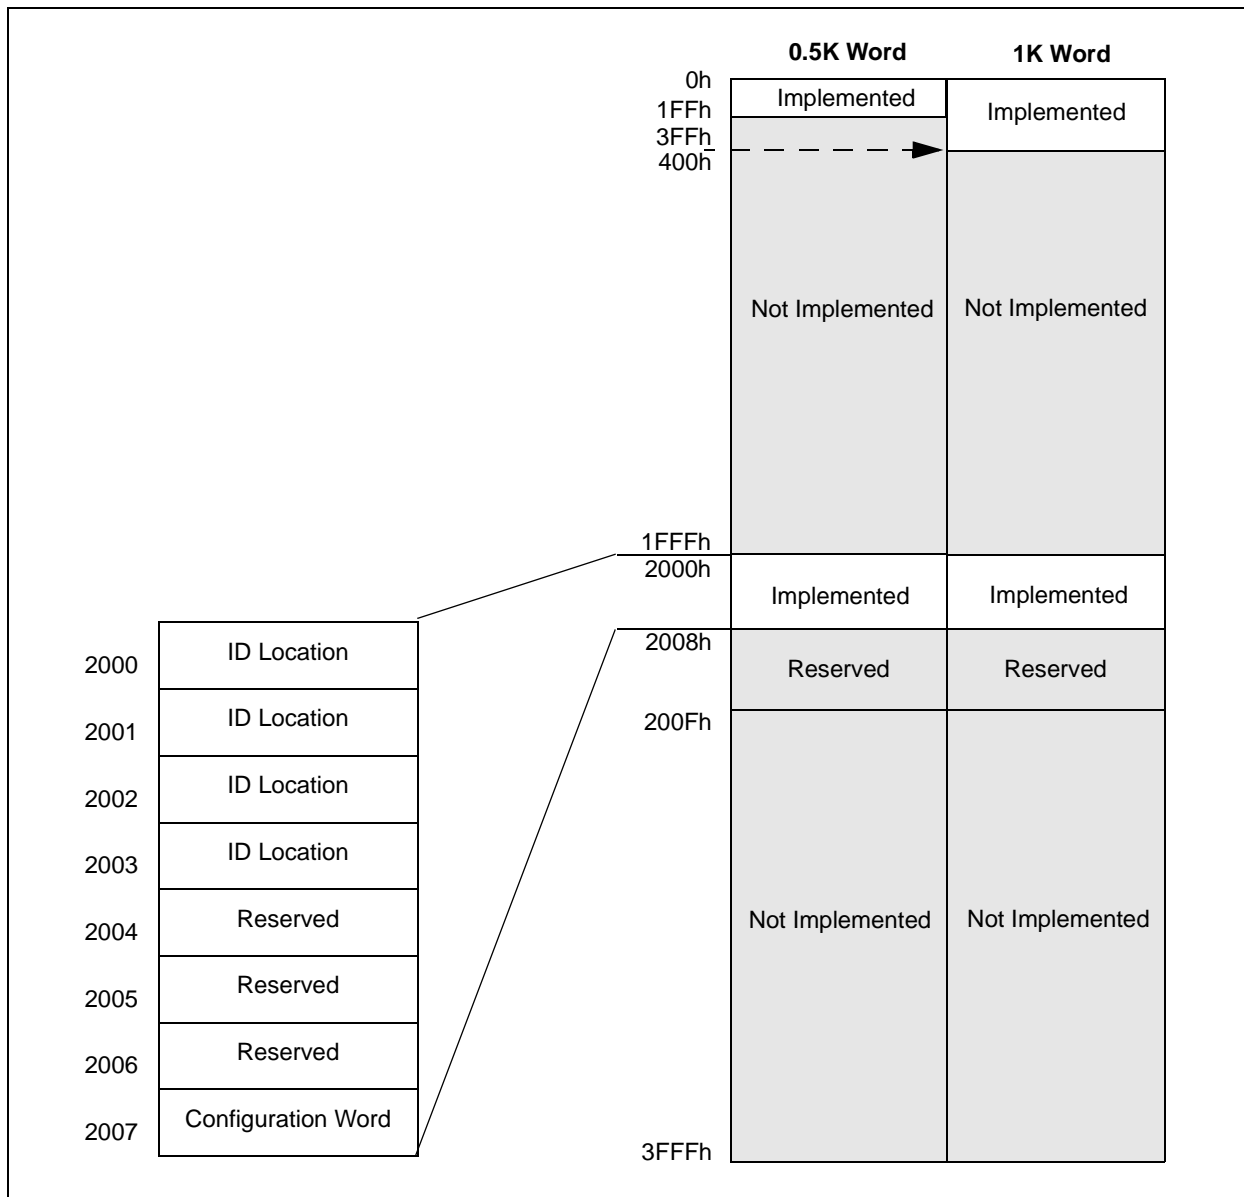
0.5K Word
1K Word
0h
1FFh
3FFh
400h
Implemented
Implemented
Not Implemented
Not Implemented
1FFFh
2000h
Implemented
Implemented
2008h
Reserved
Reserved
200Fh
Not Implemented
Not Implemented
3FFFh

| 2000 | ID Location |
|---|---|
| 2001 | ID Location |
| 2002 | ID Location |
| 2003 | ID Location |
| 2004 | Reserved |
| 2005 | Reserved |
| 2006 | Reserved |
| 2007 | Configuration Word |